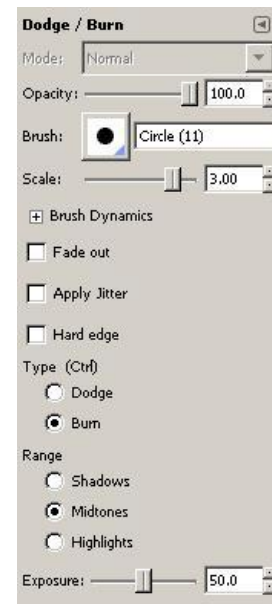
Dodge / Burn

Mode: Normal

Opacity: 100.0

Brush: Circle (11)

Scale: 3.00

Brush Dynamics

Fade out

Apply Jitter

Hard edge

Type (Ctrl)

Dodge

Burn

Range

Shadows

Midtones

Highlights

Exposure: 50.0